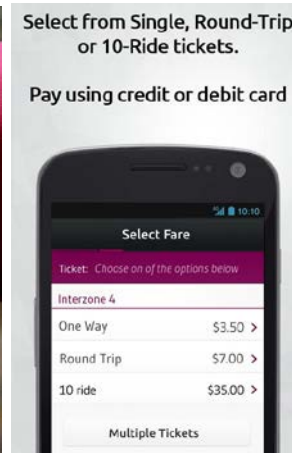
Select from Single, Round-Trip or 10-Ride tickets.

Pay using credit or debit card

10:10

Select Fare

Ticket: Choose on of the options below

Interzone 4

One Way $3.50 >

Round Trip $7.00 >

10 ride $35.00 >

Multiple Tickets